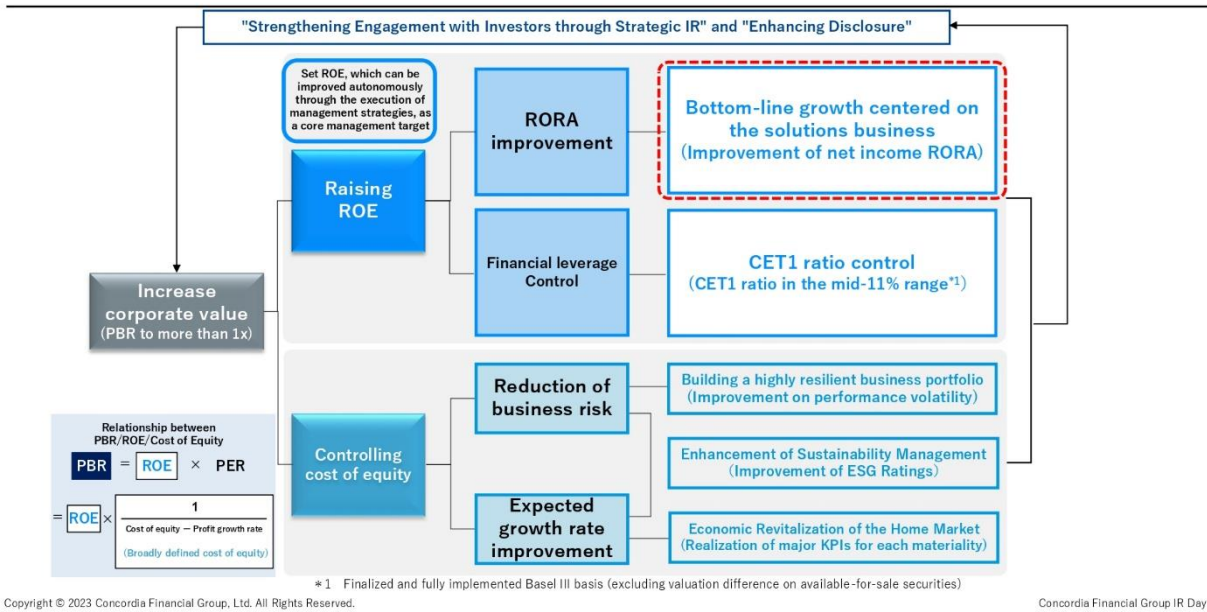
"Strengthening Engagement with Investors through Strategic IR" and "Enhancing Disclosure"

Set ROE, which can be improved autonomously through the execution of management strategies, as a core management target

Increase corporate value (PBR to more than 1x)

Raising ROE

RORA improvement

Bottom-line growth centered on the solutions business (Improvement of net income RORA)

Financial leverage Control

CET1 ratio control (CET1 ratio in the mid-11% range*1)

Controlling cost of equity

Reduction of business risk

Building a highly resilient business portfolio (Improvement on performance volatility)

Enhancement of Sustainability Management (Improvement of ESG Ratings)

Expected growth rate improvement

Economic Revitalization of the Home Market (Realization of major KPIs for each materiality)

Relationship between PBR/ROE/Cost of Equity

PBR = ROE × PER

$= \text{ROE} \times \frac{1}{\text{Cost of equity} - \text{Profit growth rate}}$

(Broadly defined cost of equity)

*1 Finalized and fully implemented Basel III basis (excluding valuation difference on available-for-sale securities)

Copyright © 2023 Concordia Financial Group, Ltd. All Rights Reserved.

Concordia Financial Group IR Day